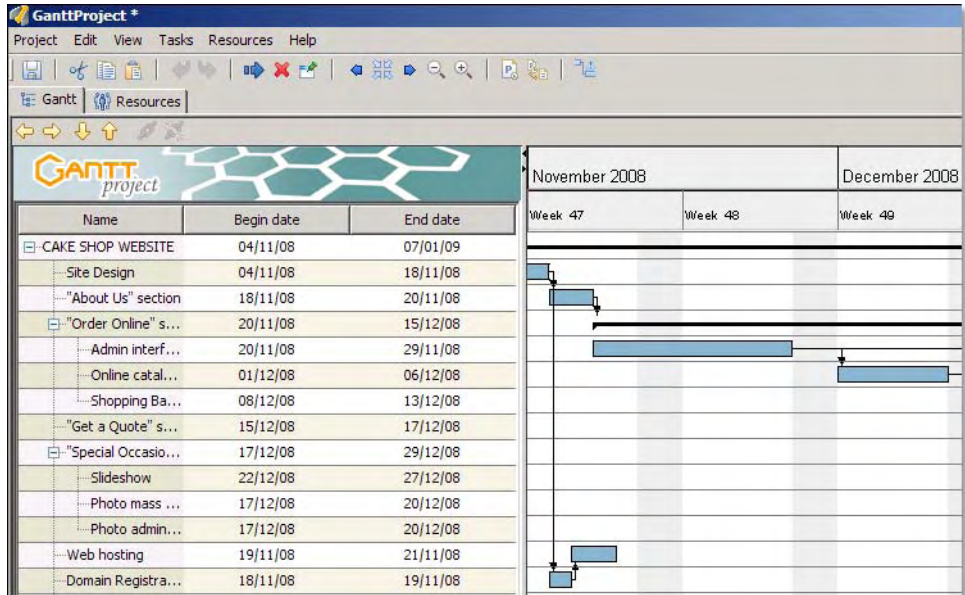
GanttProject *

Project Edit View Tasks Resources Help

Gantt Resources

GANTT project

| Name | Begin date | End date |
|---|---|---|
| CAKE SHOP WEBSITE | 04/11/08 | 07/01/09 |
| Site Design | 04/11/08 | 18/11/08 |
| "About Us" section | 18/11/08 | 20/11/08 |
| "Order Online" s... | 20/11/08 | 15/12/08 |
| Admin interf... | 20/11/08 | 29/11/08 |
| Online catal... | 01/12/08 | 06/12/08 |
| Shopping Ba... | 08/12/08 | 13/12/08 |
| "Get a Quote" s... | 15/12/08 | 17/12/08 |
| "Special Occasio... | 17/12/08 | 29/12/08 |
| Slideshow | 22/12/08 | 27/12/08 |
| Photo mass ... | 17/12/08 | 20/12/08 |
| Photo admin... | 17/12/08 | 20/12/08 |
| Web hosting | 19/11/08 | 21/11/08 |
| Domain Registra... | 18/11/08 | 19/11/08 |

November 2008
December 2008
Week 47
Week 48
Week 49